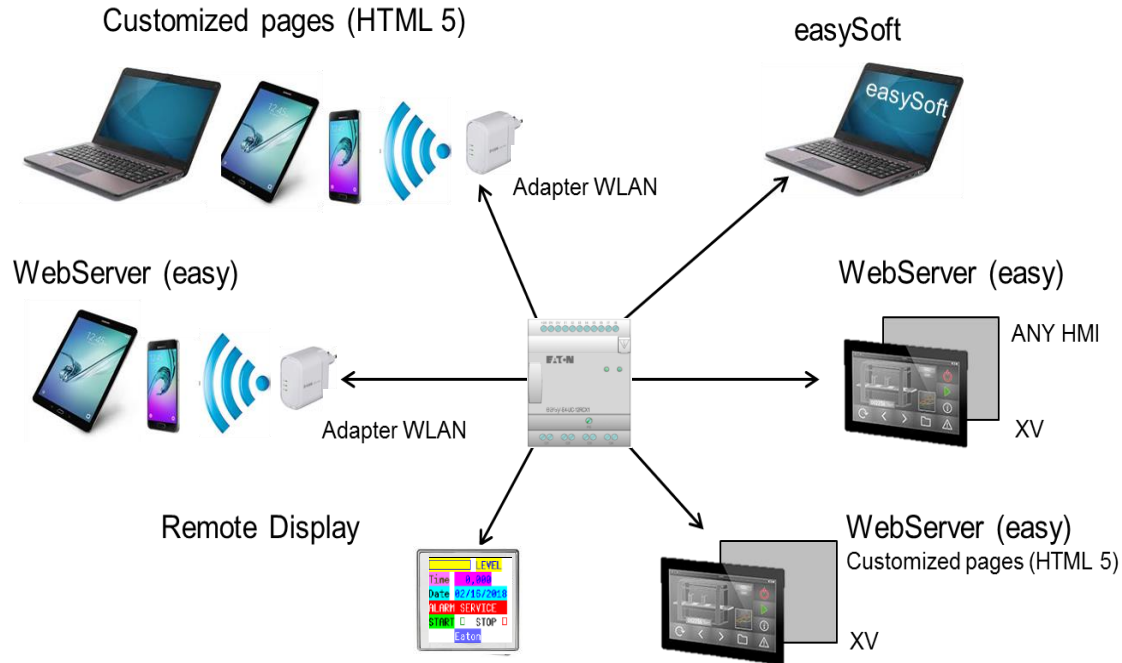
Customized pages (HTML 5)

easySoft

easySoft

Adapter WLAN

WebServer (easy)

WebServer (easy)

ANY HMI

EATON

Adapter WLAN

XV

Remote Display

WebServer (easy)

Customized pages (HTML 5)

LEVEL

Time 0,000

Date 02/16/2018

ALARM SERVICE

START STOP

Eston

XV